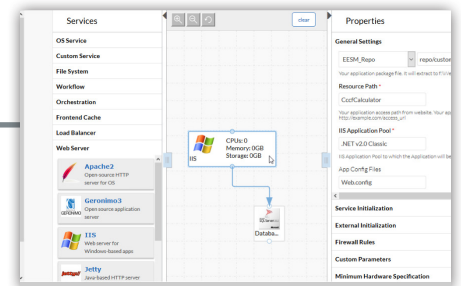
Services

OS Service
Custom Service
File System
Workflow
Orchestration
Frontend Cache
Load Balancer
Web Server

Apache2
Open source HTTP server for OS

Geronimo3
Open source application server
GERONIMO

IIS
Web server for Windows-based apps

Jetty
Java-based HTTP server

clear

IIS
CPUs: 0
Memory: 0GB
Storage: 0GB

Databa...

Properties

General Settings
EESM_Repo
repo/custom
Your application package file. It will extract to F:\

Resource Path *
CccfCalculator
Your application access path from website. Your ap http://example.com/access_url

IIS Application Pool *
.NET v2.0 Classic
IIS Application Pool to which the Application will be

App Config Files
Web.config

Service Initialization
External Initialization
Firewall Rules
Custom Parameters
Minimum Hardware Specification